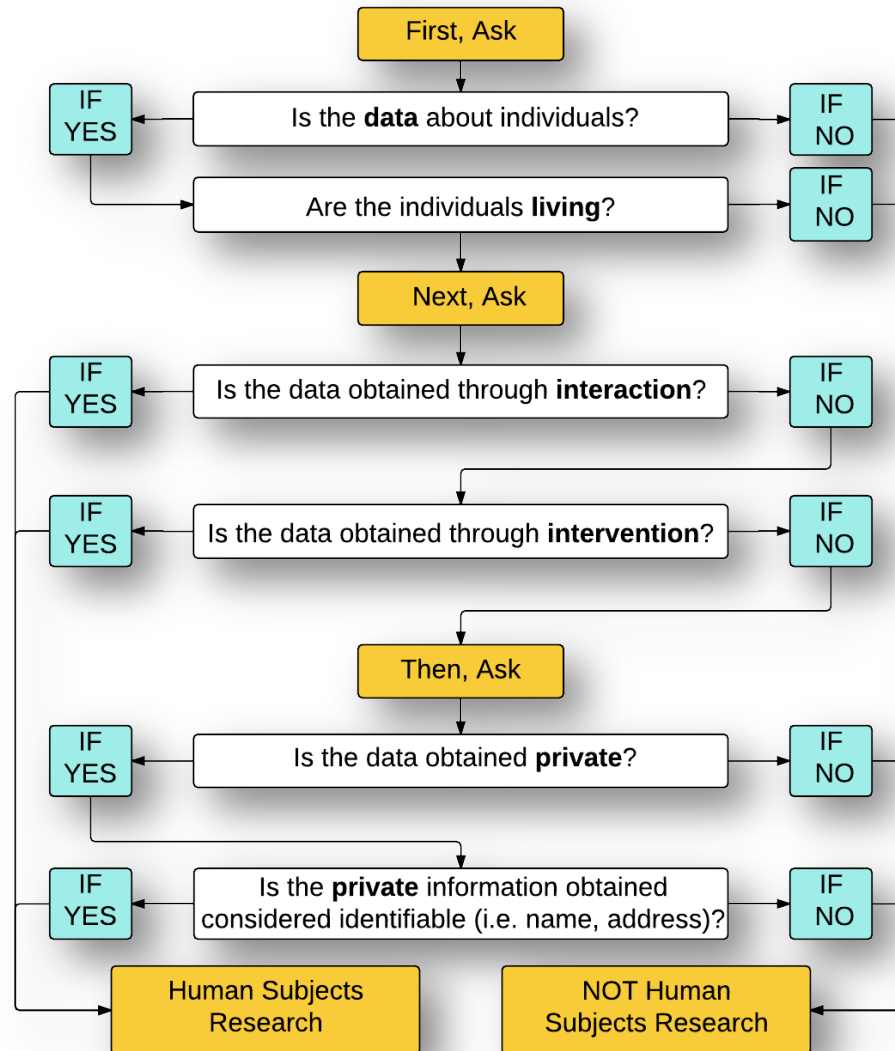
First, Ask

IF YES

Is the **data** about individuals?

IF NO

Are the individuals **living**?

IF NO

Next, Ask

IF YES

Is the data obtained through **interaction**?

IF NO

IF YES

Is the data obtained through **intervention**?

IF NO

Then, Ask

IF YES

Is the data obtained **private**?

IF NO

IF YES

Is the **private** information obtained considered identifiable (i.e. name, address)?

IF NO

Human Subjects Research

NOT Human Subjects Research